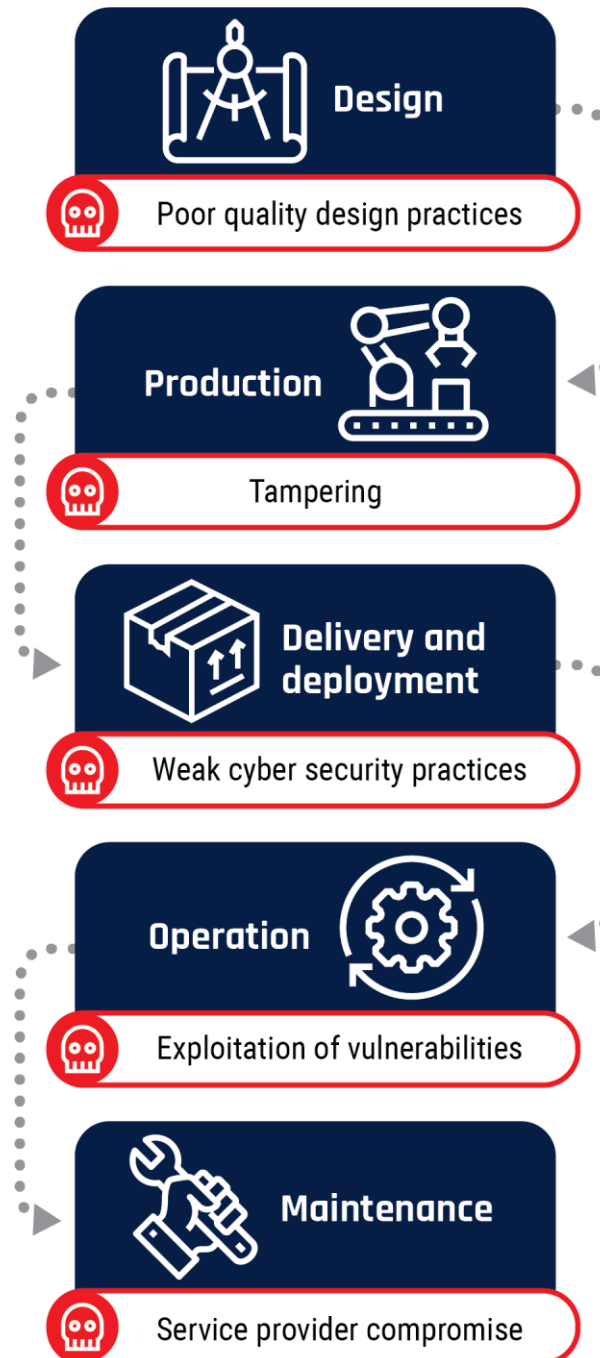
Design

Poor quality design practices

Production

Tampering

Delivery and deployment

Weak cyber security practices

Operation

Exploitation of vulnerabilities

Maintenance

Service provider compromise